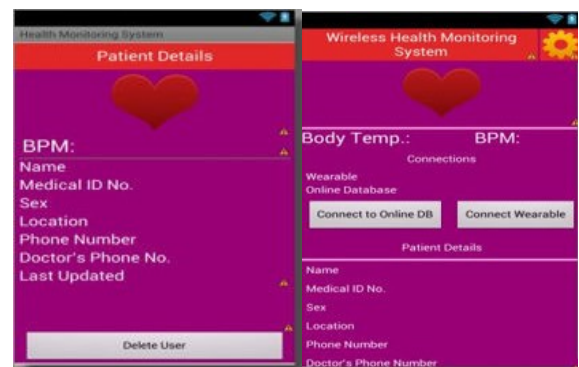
Health Monitoring System

Patient Details

BPM:

Name
Medical ID No.
Sex
Location
Phone Number
Doctor's Phone No.
Last Updated

Delete User

Wireless Health Monitoring System

Body Temp.: BPM:

Connections

Wearable
Online Database

Connect to Online DB

Connect Wearable

Patient Details

Name
Medical ID No.
Sex
Location
Phone Number
Doctor's Phone Number